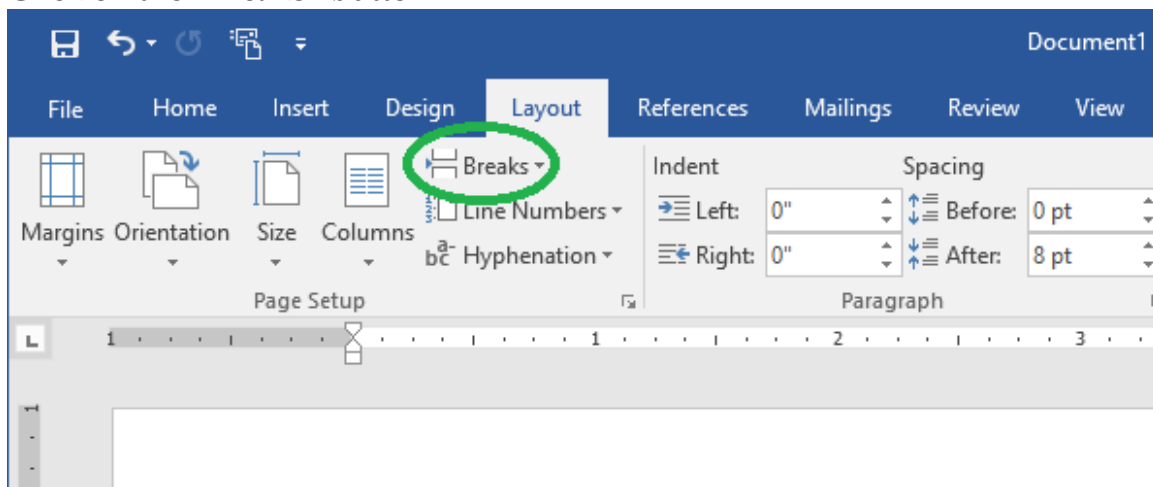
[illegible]

Document1

File Home Insert Design Layout References Mailings Review View

Breaks ▾

Line Numbers ▾

Hyphenation ▾

Margins Orientation Size Columns

Page Setup

Indent

Left: 0"

Right: 0"

Spacing

Before: 0 pt

After: 8 pt

Paragraph

1 1 2 3

1